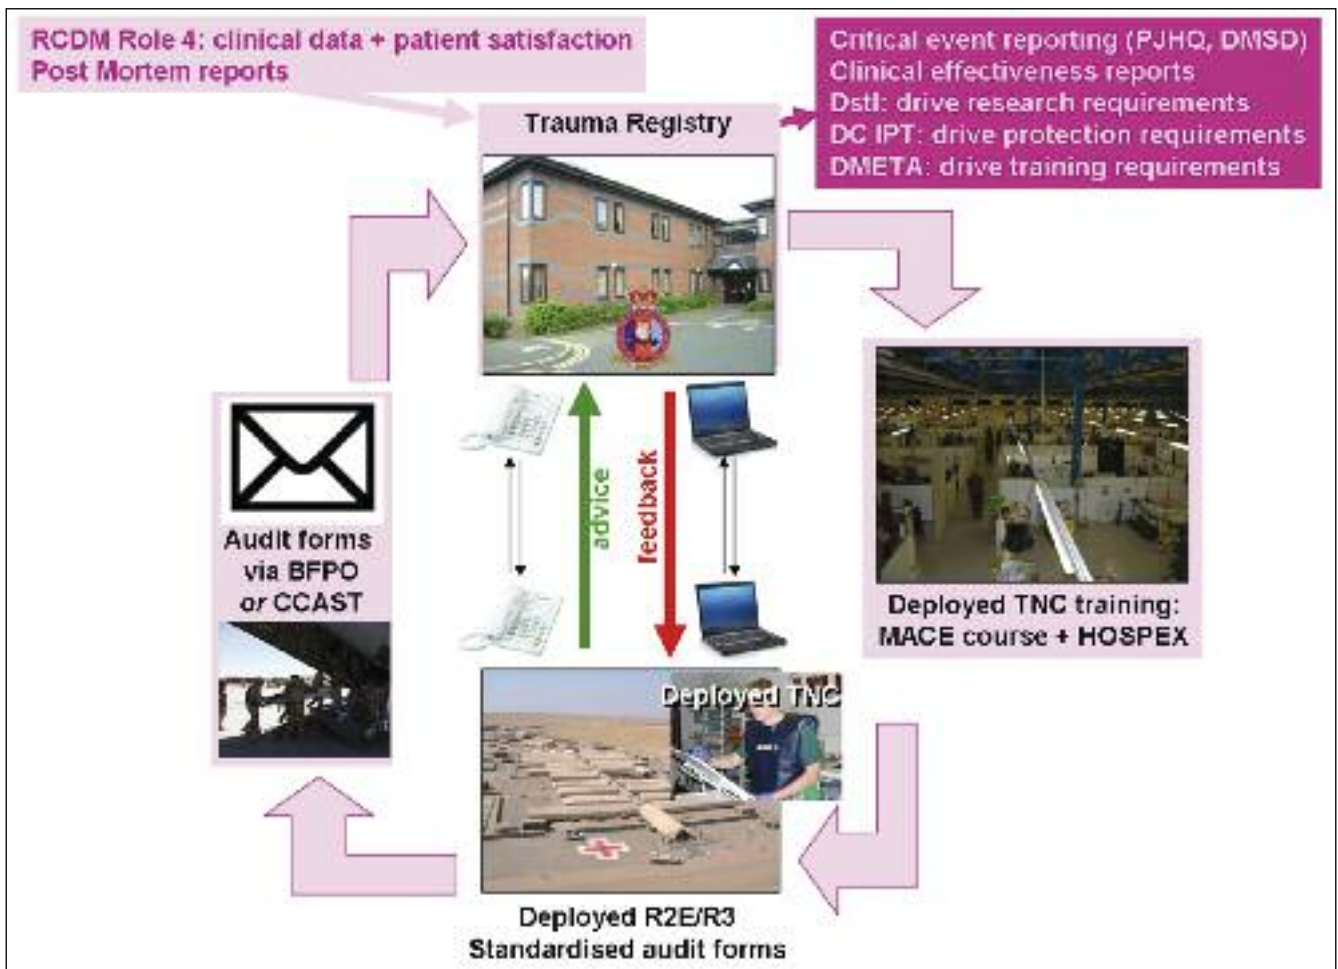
RCDM Role 4: clinical data + patient satisfaction
Post Mortem reports

Critical event reporting (PJHQ, DMSD)
Clinical effectiveness reports
Dstl: drive research requirements
DC IPT: drive protection requirements
DMETA: drive training requirements

Trauma Registry

Audit forms via BFPO or CCAST

advice

feedback

Deployed TNC training: MACE course + HOSPEX

Deployed TNC

Deployed R2E/R3
Standardised audit forms